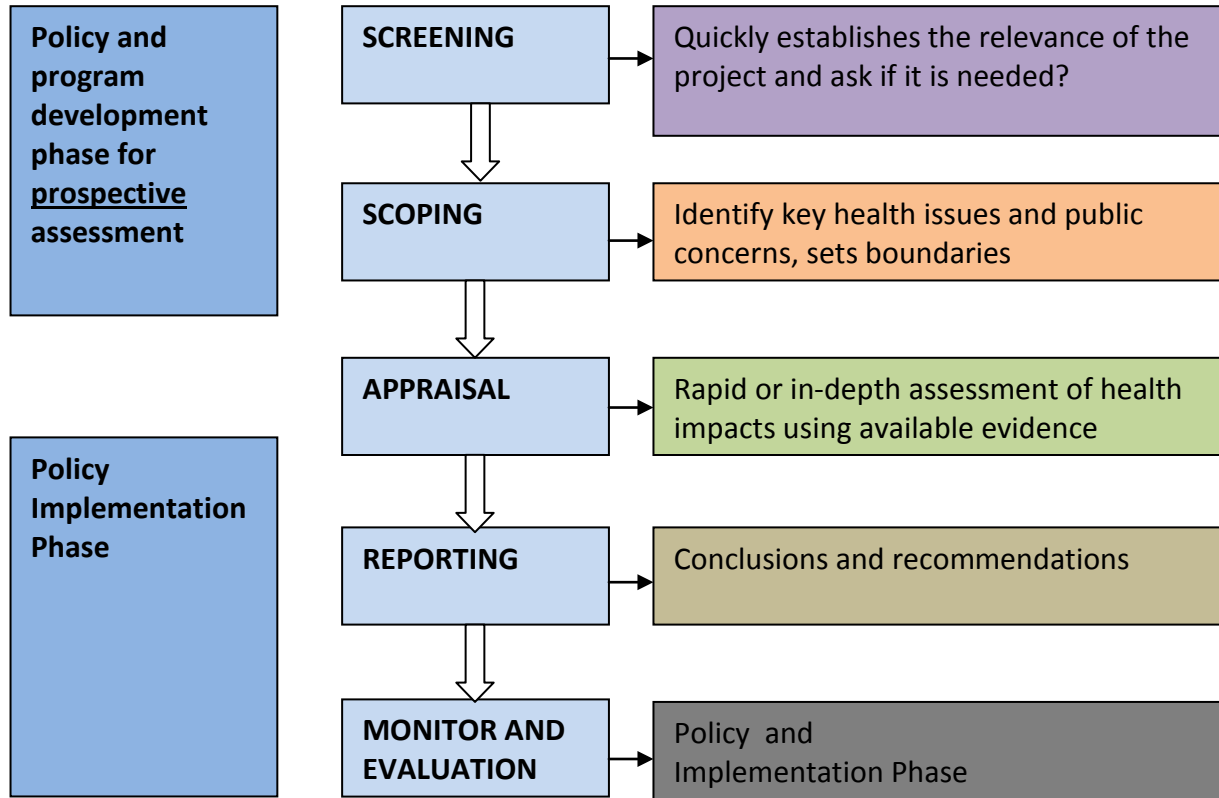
Policy and program development phase for prospective assessment

Policy Implementation Phase

SCREENING

Quickly establishes the relevance of the project and ask if it is needed?

SCOPING

Identify key health issues and public concerns, sets boundaries

APPRAISAL

Rapid or in-depth assessment of health impacts using available evidence

REPORTING

Conclusions and recommendations

MONITOR AND EVALUATION

Policy and Implementation Phase